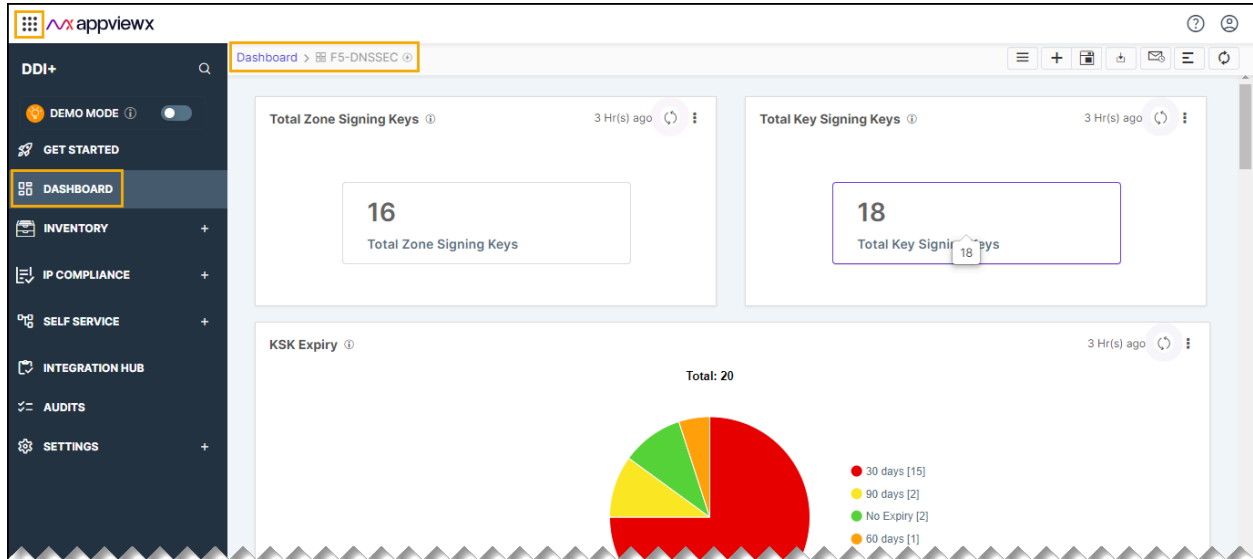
appviewx

DDI+

DEMO MODE ⓘ

GET STARTED

DASHBOARD

INVENTORY +

IP COMPLIANCE +

SELF SERVICE +

INTEGRATION HUB

AUDITS

SETTINGS +

Dashboard > F5-DNSSEC

Total Zone Signing Keys ⓘ 3 Hr(s) ago

16
Total Zone Signing Keys

Total Key Signing Keys ⓘ 3 Hr(s) ago

18
Total Key Signin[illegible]eys
18

KSK Expiry ⓘ 3 Hr(s) ago

Total: 20

30 days [15]
90 days [2]
No Expiry [2]
60 days [1]